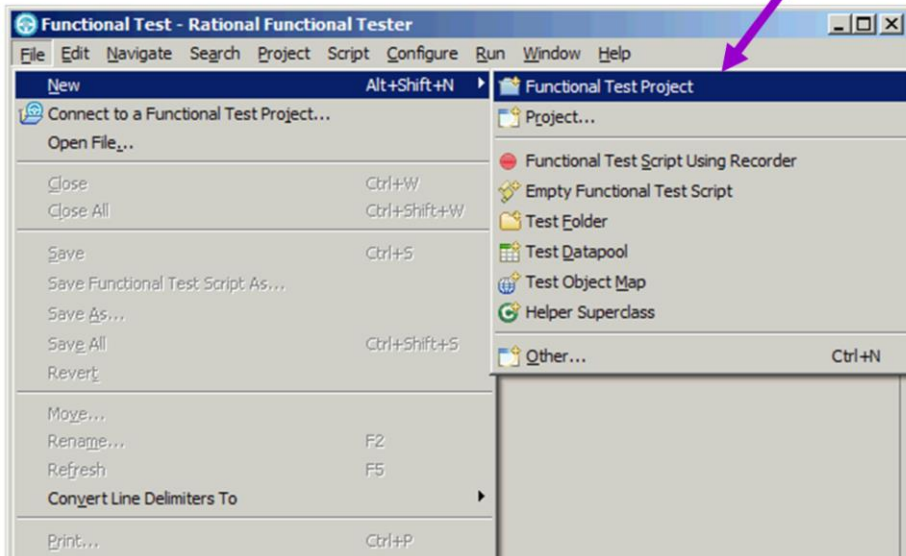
Functional Test - Rational Functional Tester

File Edit Navigate Search Project Script Configure Run Window Help

New Alt+Shift+N
Connect to a Functional Test Project...
Open File...
Close Ctrl+W
Close All Ctrl+Shift+W
Save Ctrl+S
Save Functional Test Script As...
Save As...
Save All Ctrl+Shift+S
Revert
Move...
Rename... F2
Refresh F5
Convert Line Delimiters To
Print... Ctrl+P

Functional Test Project
Project...
Functional Test Script Using Recorder
Empty Functional Test Script
Test Folder
Test Datapool
Test Object Map
Helper Superclass
Other... Ctrl+N